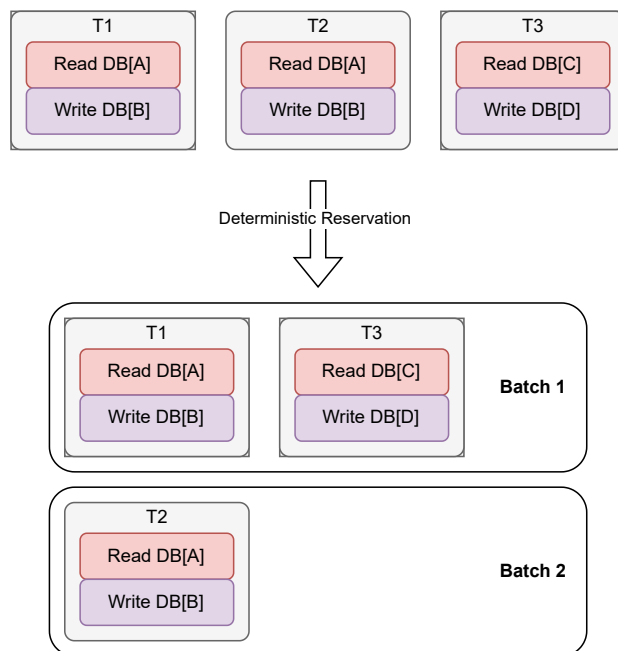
T1
Read DB[A]
Write DB[B]

T2
Read DB[A]
Write DB[B]

T3
Read DB[C]
Write DB[D]

Deterministic Reservation

T1
Read DB[A]
Write DB[B]

T3
Read DB[C]
Write DB[D]

Batch 1

T2
Read DB[A]
Write DB[B]

Batch 2